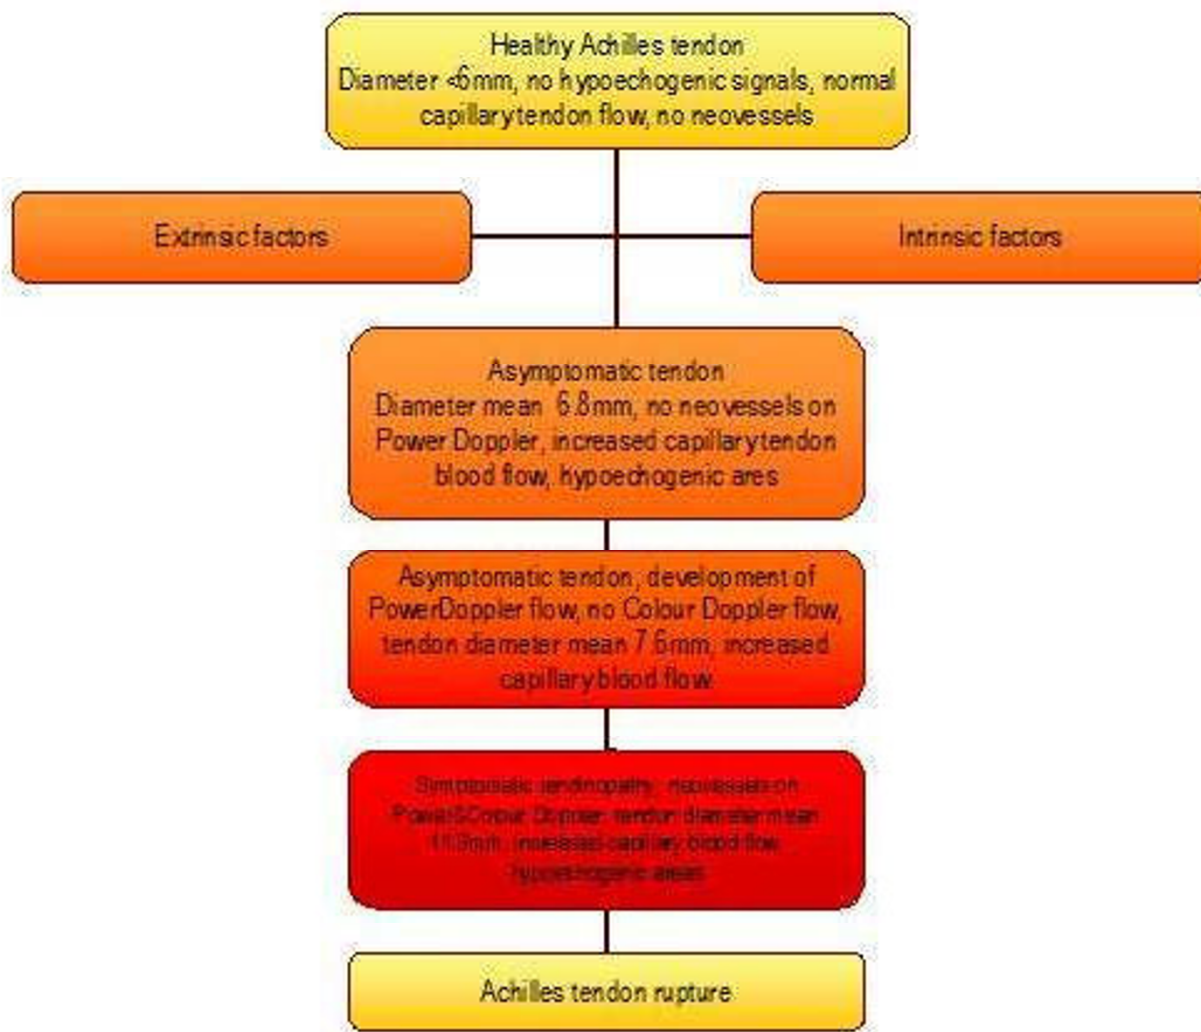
Healthy Achilles tendon
Diameter <6mm, no hypoechogenic signals, normal capillary tendon flow, no neovessels

Extrinsic factors

Intrinsic factors

Asymptomatic tendon
Diameter mean 6.8mm, no neovessels on Power Doppler, increased capillary tendon blood flow, hypoechogenic ares

Asymptomatic tendon, development of PowerDoppler flow, no Colour Doppler flow, tendon diameter mean 7.6mm, increased capillary blood flow

Simptomatic tendinopathy, neovessels on Power&Colour Doppler, tendon diameter mean 11.9mm, increased capillary blood flow, hypoechogenic areas

Achilles tendon rupture